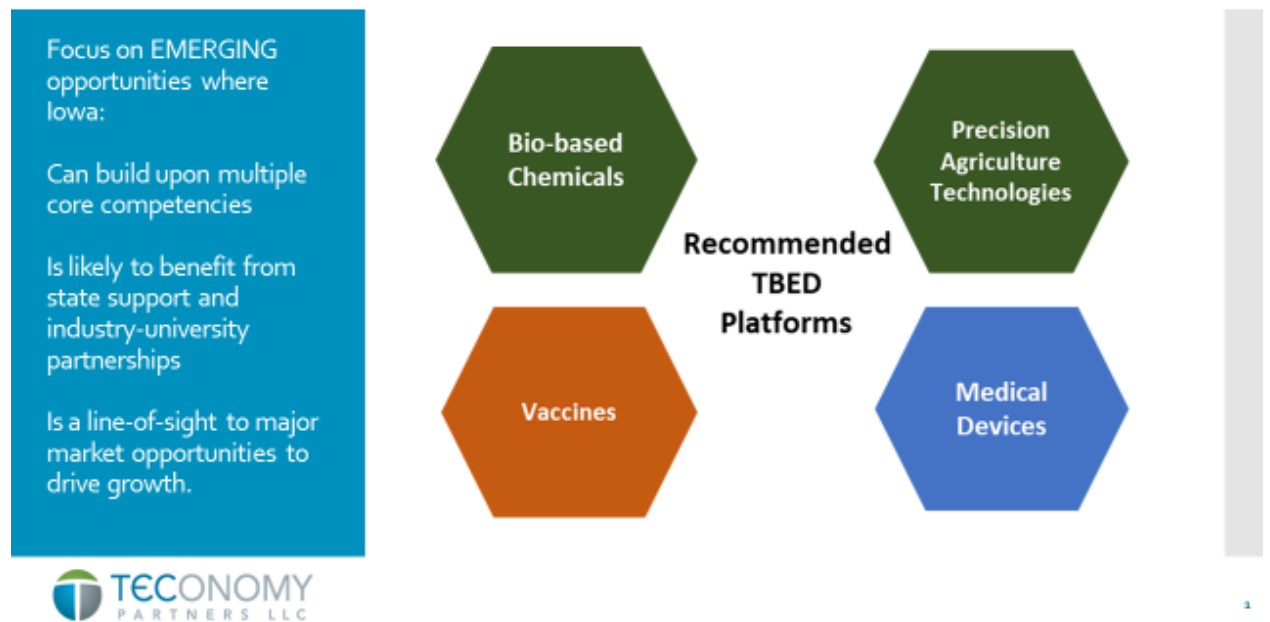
Focus on EMERGING opportunities where Iowa:

Can build upon multiple core competencies

Is likely to benefit from state support and industry-university partnerships

Is a line-of-sight to major market opportunities to drive growth.

Bio-based Chemicals

Precision Agriculture Technologies

Recommended TBED Platforms

Vaccines

Medical Devices

TECONOMY PARTNERS LLC

1